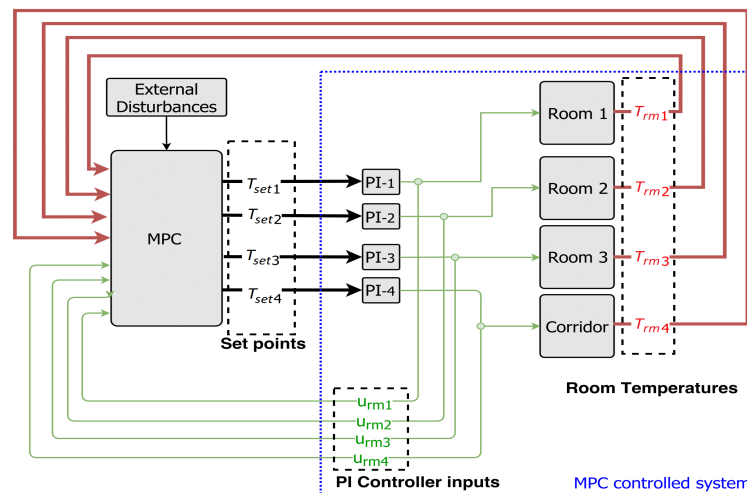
External Disturbances

MPC

$T_{set1}$
$T_{set2}$
$T_{set3}$
$T_{set4}$

Set points

PI-1
PI-2
PI-3
PI-4

Room 1
Room 2
Room 3
Corridor

$T_{rm1}$
$T_{rm2}$
$T_{rm3}$
$T_{rm4}$

Room Temperatures

$u_{rm1}$
$u_{rm2}$
$u_{rm3}$
$u_{rm4}$

PI Controller inputs

MPC controlled system